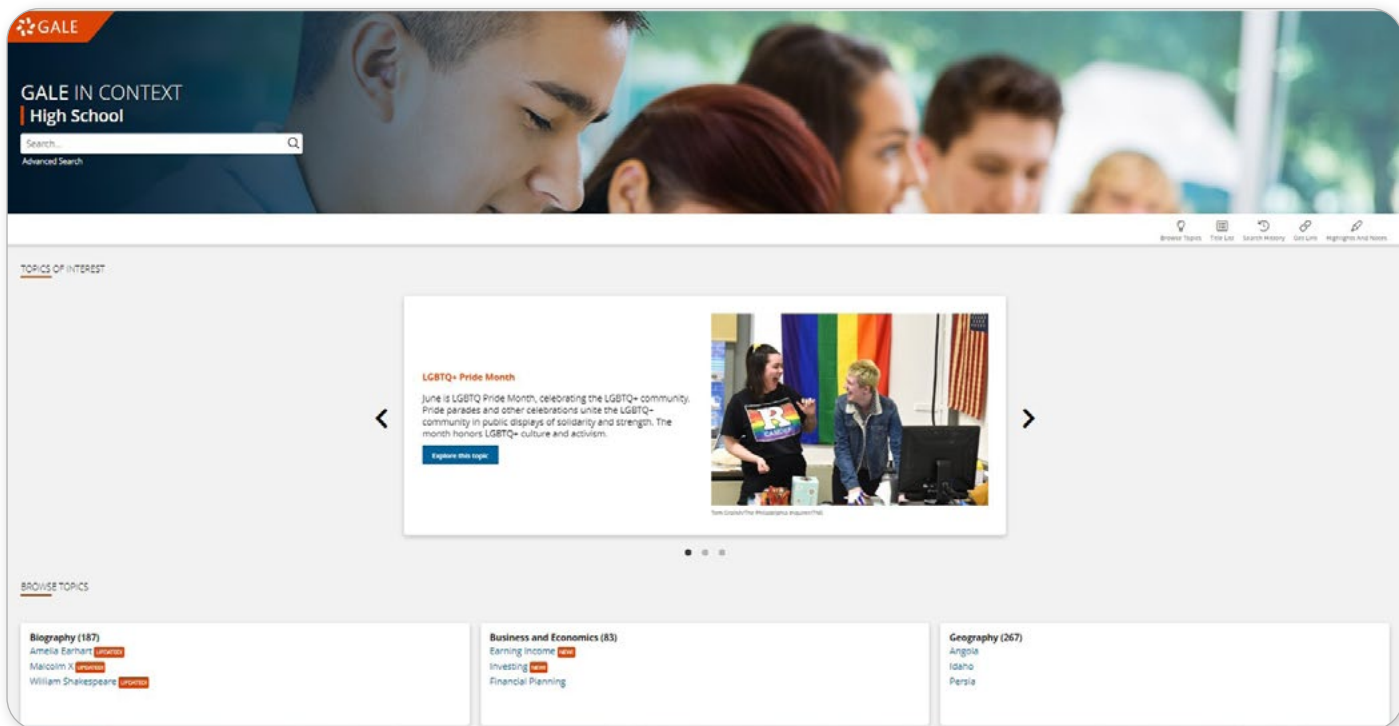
GALE

GALE IN CONTEXT
High School

Search...
Advanced Search

Browse Topics Title List Search History Get Link Highlights And Notes

TOPICS OF INTEREST

LGBTQ+ Pride Month

June is LGBTQ Pride Month, celebrating the LGBTQ+ community. Pride parades and other celebrations unite the LGBTQ+ community in public displays of solidarity and strength. The month honors LGBTQ+ culture and activism.

Explore this topic

Tom Gralish/The Philadelphia Inquirer/TNS

BROWSE TOPICS

Biography (187)
Amelia Earhart UPDATED
Malcolm X UPDATED
William Shakespeare UPDATED

Business and Economics (83)
Earning Income NEW
Investing NEW
Financial Planning

Geography (267)
Angola
Idaho
Persia